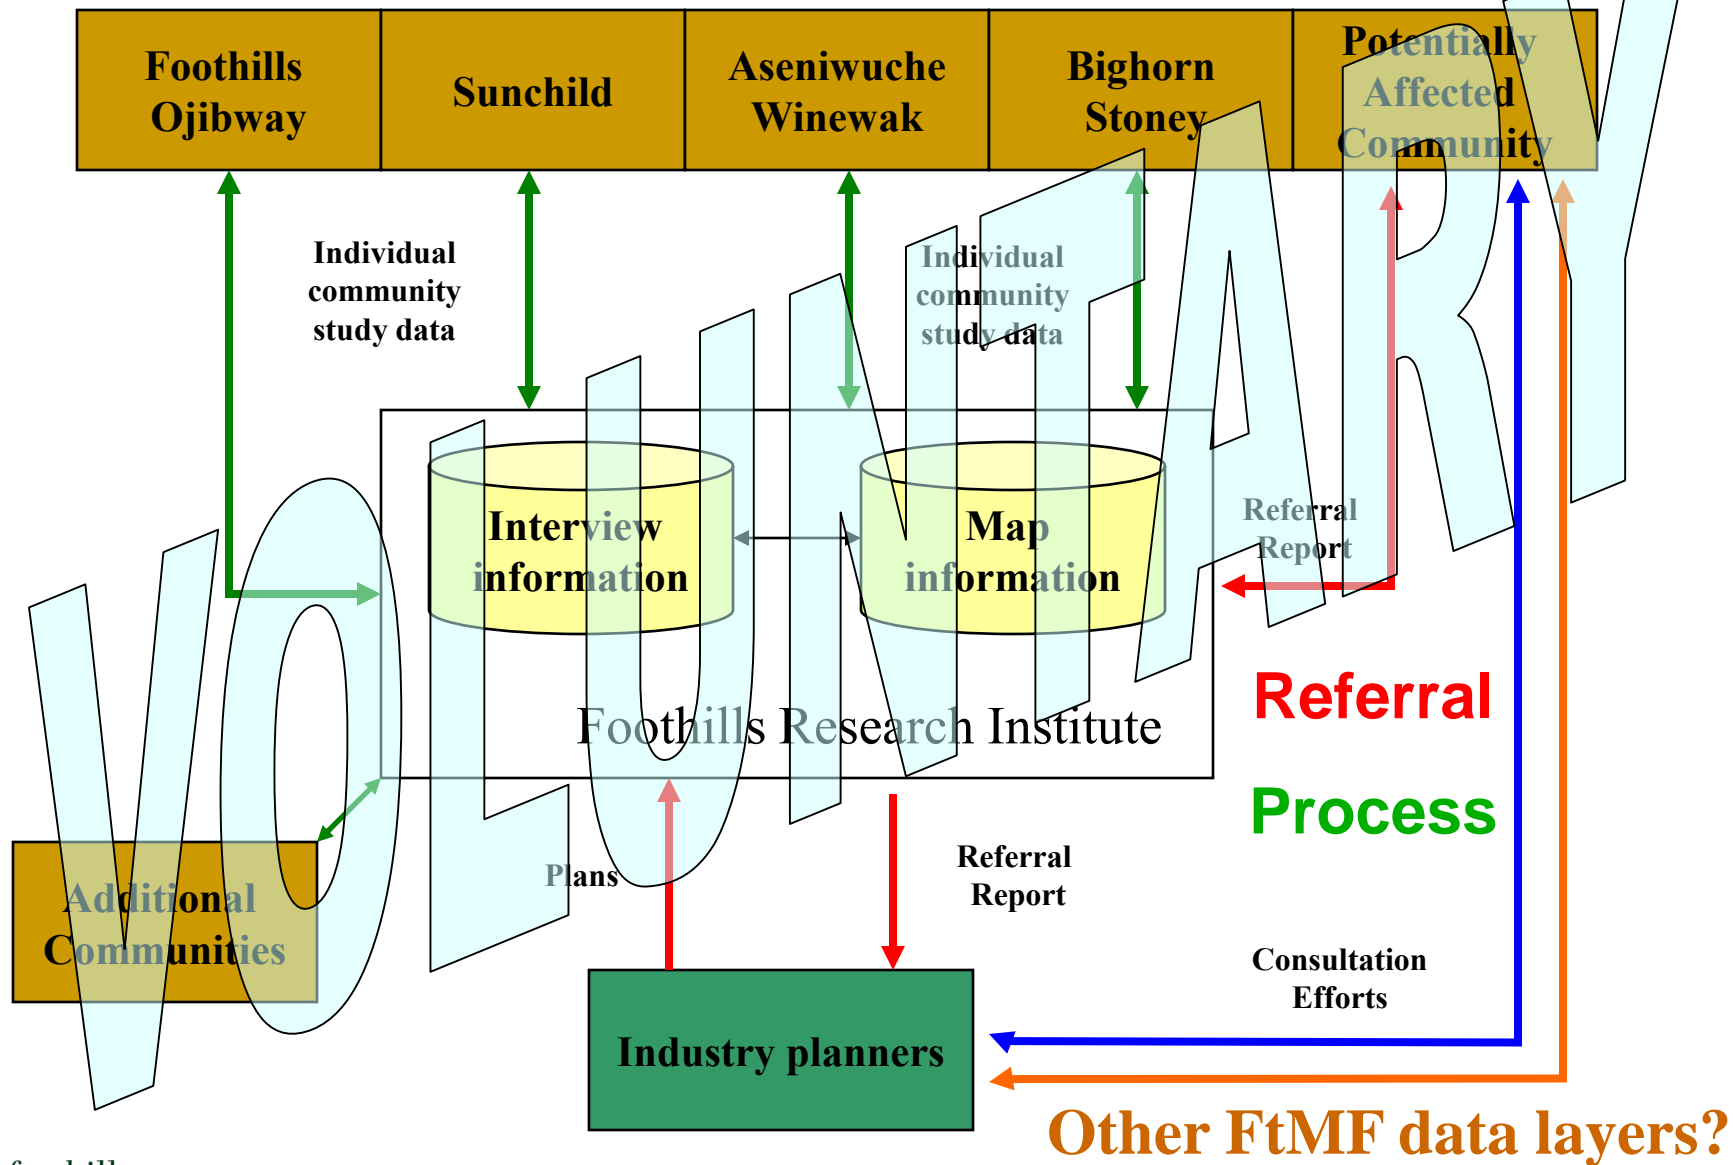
Foothills Ojibway

Sunchild

Aseniwuche Winewak

Bighorn Stoney

Potentially Affected Community

VOLUNTARY

Individual community study data

Individual community study data

Interview information

Map information

Referral Report

Foothills Research Institute

Referral

Process

Additional Communities

Plans

Referral Report

Consultation Efforts

Industry planners

Other FtMF data layers?

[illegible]